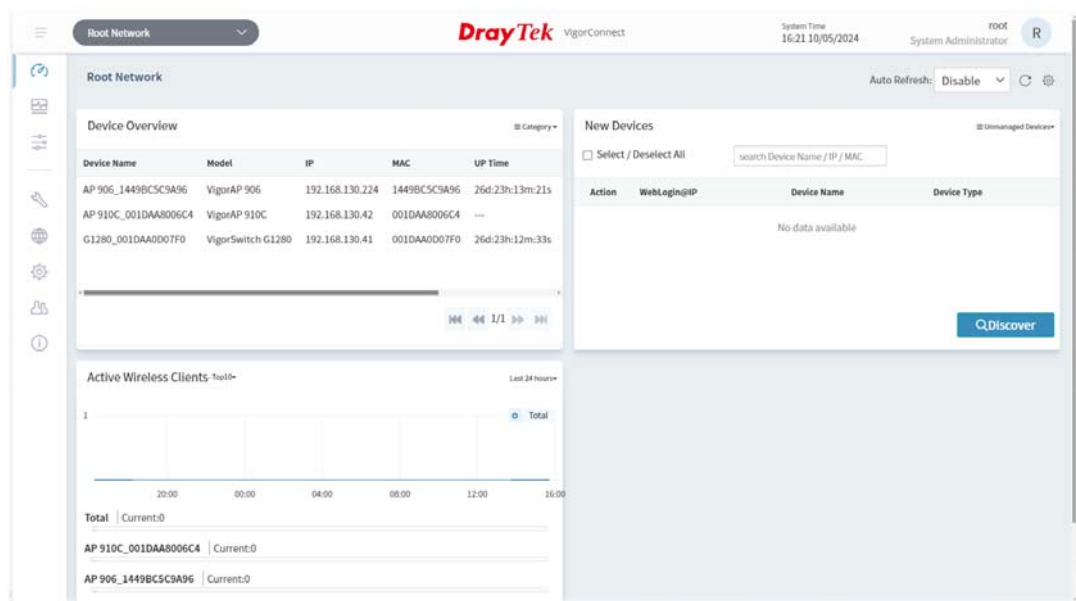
Root Network

DrayTek VigorConnect

System Time
16:21 10/05/2024

root
System Administrator

R

Root Network

Auto Refresh: Disable

Device Overview

≡ Category

| Device Name | Model | IP | MAC | UP Time |
|---|---|---|---|---|
| AP 906_1449BC5C9A96 | VigorAP 906 | 192.168.130.224 | 1449BC5C9A96 | 26d:23h:13m:21s |
| AP 910C_001DAA8006C4 | VigorAP 910C | 192.168.130.42 | 001DAA8006C4 | --- |
| G1280_001DAA0D07F0 | VigorSwitch G1280 | 192.168.130.41 | 001DAA0D07F0 | 26d:23h:12m:33s |

1/1

New Devices

≡ Unmanaged Devices

Select / Deselect All

search Device Name / IP / MAC

| Action | WebLogin@IP | Device Name | Device Type |
|---|---|---|---|

No data available

Discover

Active Wireless Clients Top10

Last 24 hours

1

Total

20:00 00:00 04:00 08:00 12:00 16:00

Total | Current:0

AP 910C_001DAA8006C4 | Current:0

AP 906_1449BC5C9A96 | Current:0